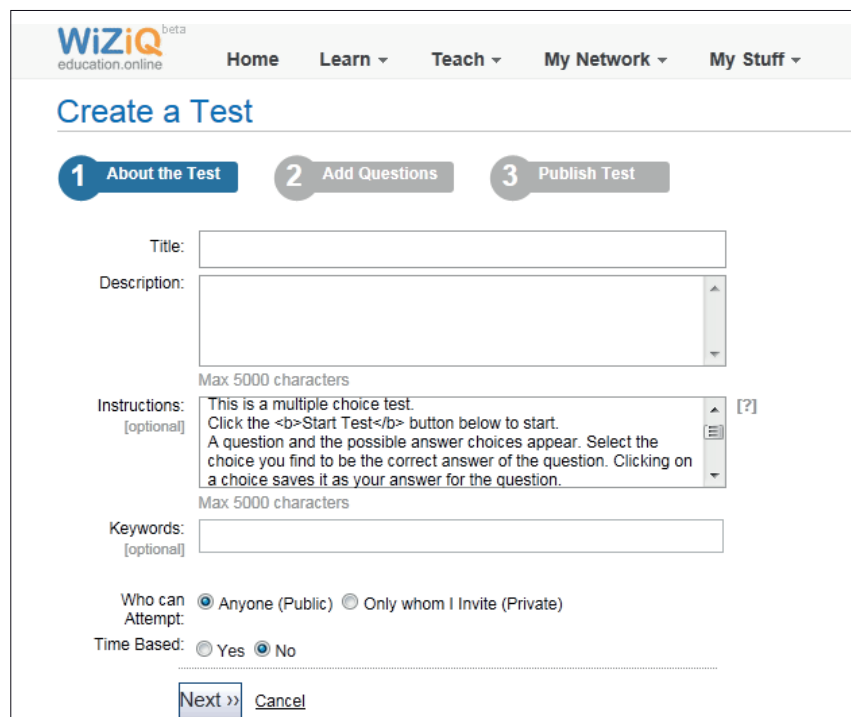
WiZiQ beta
education.online

Home Learn ▾ Teach ▾ My Network ▾ My Stuff ▾

Create a Test

1 About the Test
2 Add Questions
3 Publish Test

Title:

Description:

Max 5000 characters

Instructions: [optional]
This is a multiple choice test.
Click the <b>Start Test</b> button below to start.
A question and the possible answer choices appear. Select the choice you find to be the correct answer of the question. Clicking on a choice saves it as your answer for the question.

[?]

Max 5000 characters

Keywords: [optional]

Who can Attempt: Anyone (Public) Only whom I Invite (Private)

Time Based: Yes No

Next ›› Cancel